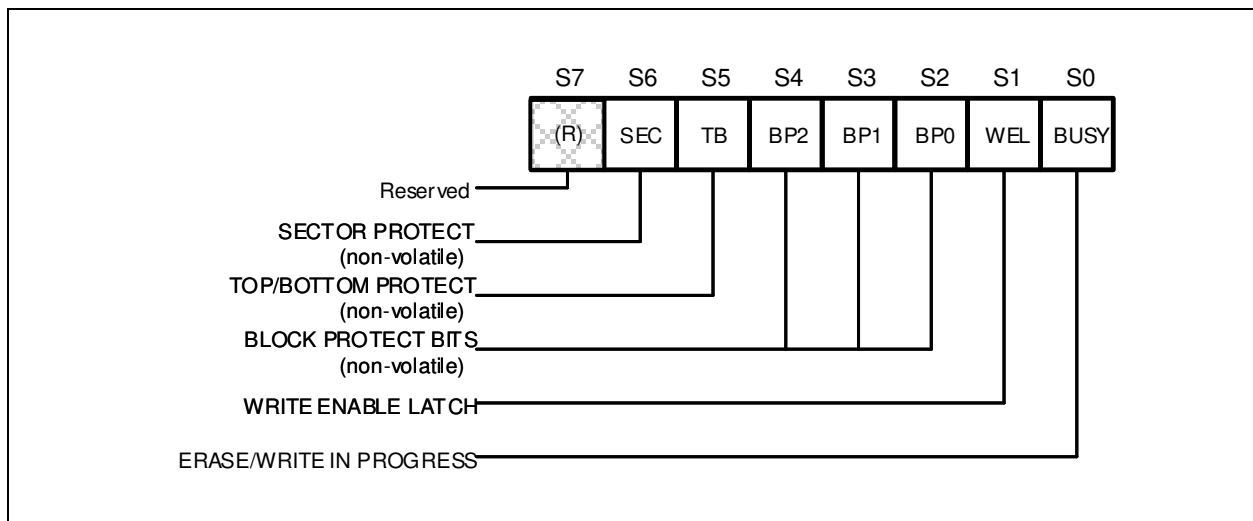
| S7 | S6 | S5 | S4 | S3 | S2 | S1 | S0 |
|---|---|---|---|---|---|---|---|
| (R) | SEC | TB | BP2 | BP1 | BP0 | WEL | BUSY |

Reserved

SECTOR PROTECT (non-volatile)

TOP/BOTTOM PROTECT (non-volatile)

BLOCK PROTECT BITS (non-volatile)

WRITE ENABLE LATCH

ERASE/WRITE IN PROGRESS